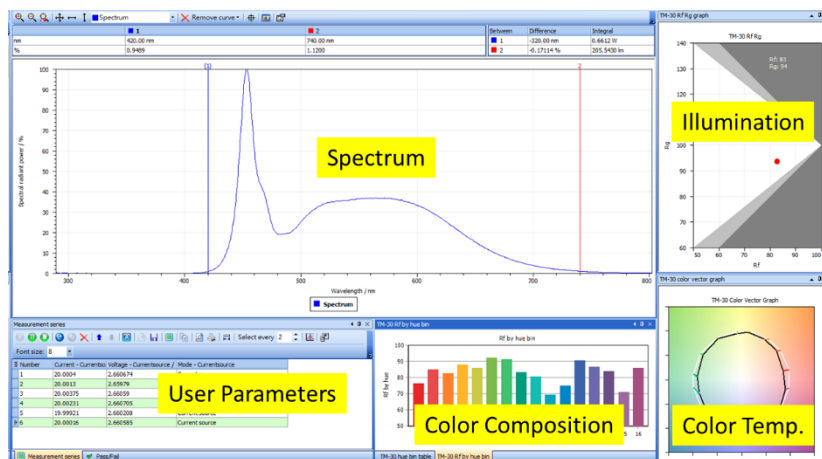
Spectrum | Remove curve

| | 1 | 2 |
|---|---|---|
| nm | 420.00 nm | 740.00 nm |
| % | 0.9489 | 1.1200 |

| Between | Difference | Integral |
|---|---|---|
| 1 | -320.00 nm | 0.6612 W |
| 2 | -0.17114 % | 205.5430 lm |

Spectral radiant power / %
100
90
80
70
60
50
40
30
20
10
0
300
400
500
600
700
800
Wavelength / nm
Spectrum
1
2

Spectrum

TM-30 Rf Rg graph
TM-30 Rf Rg
140
130
120
110
100
90
80
70
60
Rg
Rf
Rf: 83
Rg: 94

Illumination

Measurement series
Select every 2
Font size: 8

| Number | Current - Currentsou | Voltage - Currentsource / | Mode - Currentsource |
|---|---|---|---|
| 1 | 20.0004 | 2.660674 | |
| 2 | 20.0013 | 2.65979 | |
| 3 | 20.00375 | 2.66659 | |
| 4 | 20.00231 | 2.660705 | |
| 5 | 19.99921 | 2.660208 | Current source |
| 6 | 20.00016 | 2.660585 | Current source |

User Parameters

Measurement series | Pass/Fail

TM-30 Rf by hue bin
Rf by hue bin
100
90
80
70
60
50
Rf by hue
5
16

Color Composition

TM-30 hue bin table | TM-30 Rf by hue bin

TM-30 color vector graph
TM-30 Color Vector Graph

Color Temp.